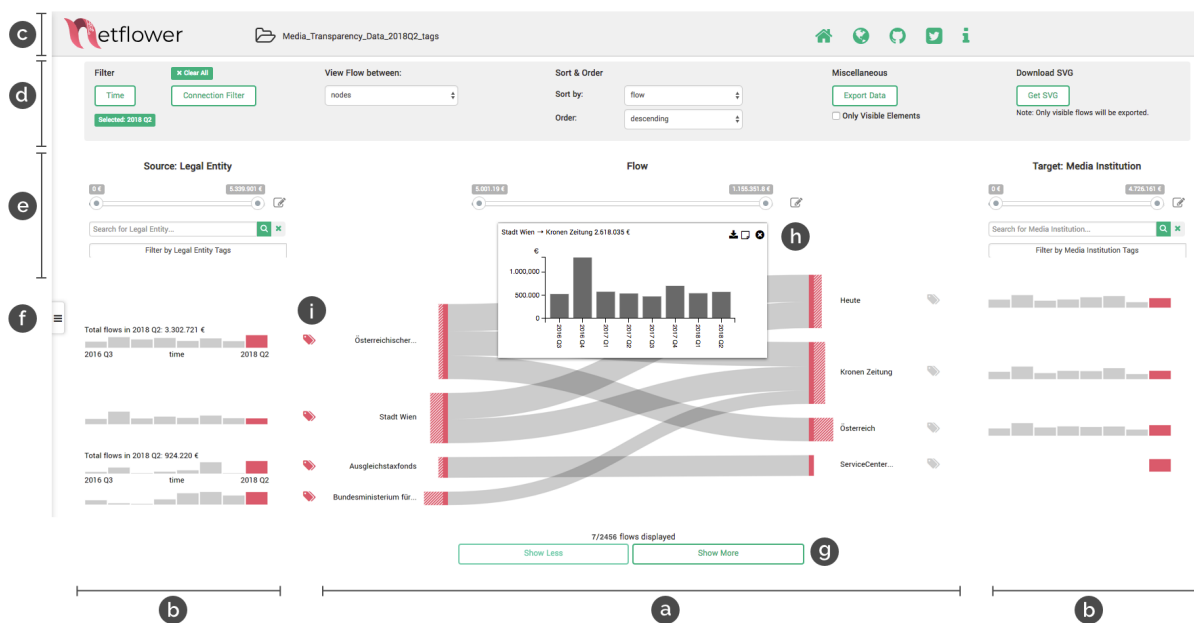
c

netflower

Media_Transparency_Data_2018Q2_tags

d

Filter

× Clear All

Time

Connection Filter

Selected: 2018 Q2

View Flow between:

nodes

Sort & Order

Sort by: flow

Order: descending

Miscellaneous

Export Data

Only Visible Elements

Download SVG

Get SVG

Note: Only visible flows will be exported.

e

Source: Legal Entity

0 €

5.339.601 €

Search for Legal Entity...

Filter by Legal Entity Tags

Flow

5.001,19 €

1.195.351,8 €

Stadt Wien → Kronen Zeitung 2.618.035 €

h

€

1,000,000

500,000

0

2016 Q3

2016 Q4

2017 Q1

2017 Q2

2017 Q3

2017 Q4

2018 Q1

2018 Q2

Target: Media Institution

0 €

4.726.161 €

Search for Media Institution...

Filter by Media Institution Tags

f

i

Total flows in 2018 Q2: 3.302.721 €

2016 Q3

time

2018 Q2

Österreichischer...

Stadt Wien

Total flows in 2018 Q2: 924.220 €

2016 Q3

time

2018 Q2

Ausgleichstaxfonds

Bundesministerium für...

Heute

Kronen Zeitung

Österreich

ServiceCenter...

7/2456 flows displayed

Show Less

Show More

g

b

a

b